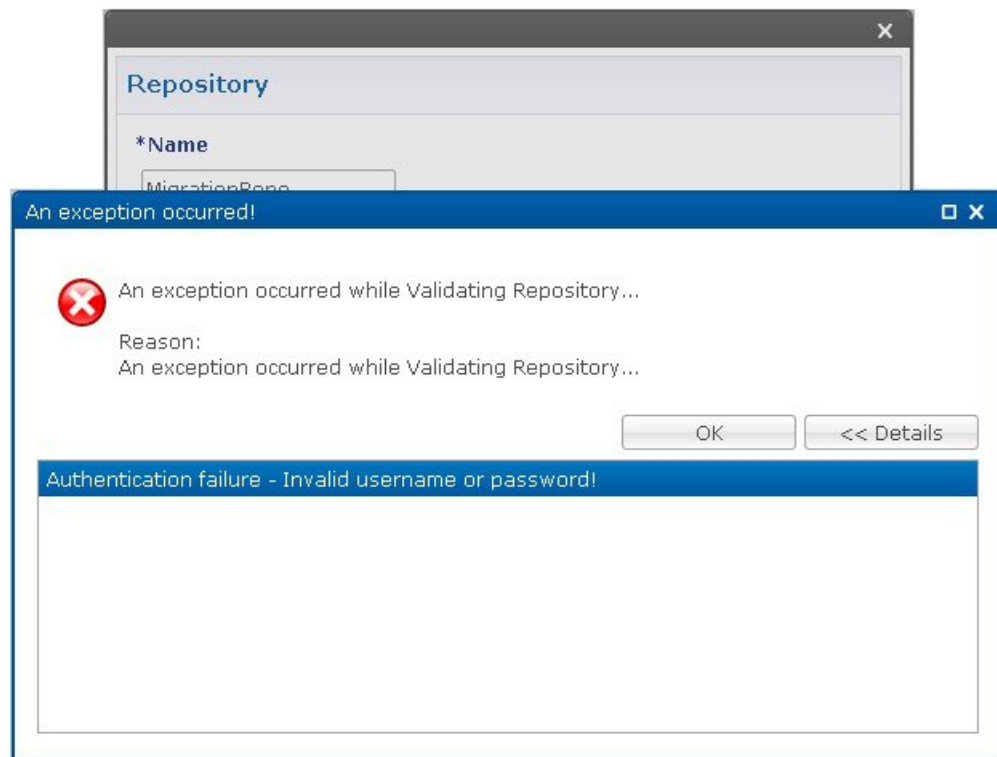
×

Repository

*Name

MigrationRepo

An exception occurred!

An exception occurred while Validating Repository...

Reason:
An exception occurred while Validating Repository...

OK

<< Details

Authentication failure - Invalid username or password!